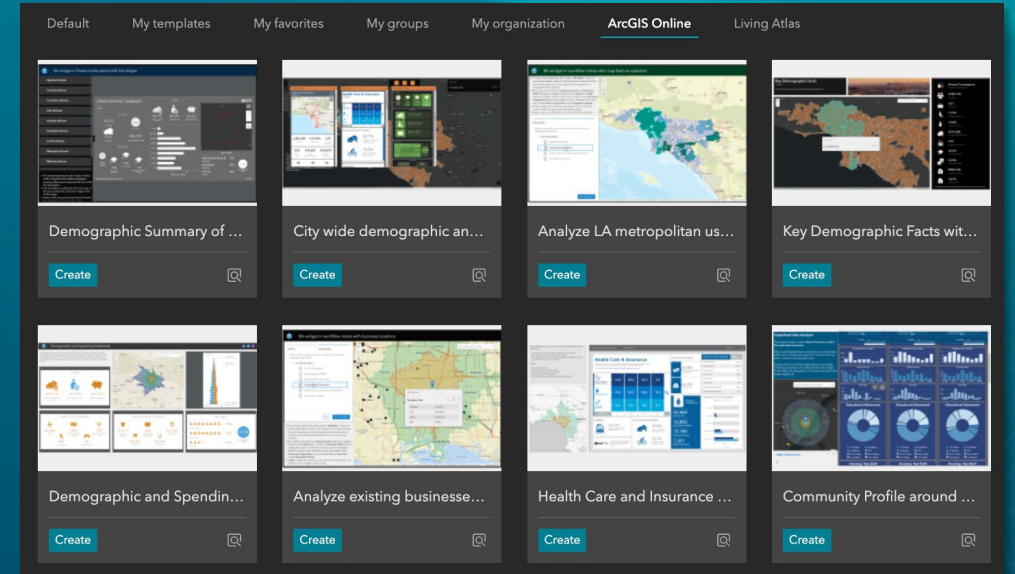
Default My templates My favorites My groups My organization ArcGIS Online Living Atlas

Demographic Summary of ...
Create

City wide demographic an...
Create

Analyze LA metropolitan us...
Create

Key Demographic Facts wit...
Create

Demographic and Spendin...
Create

Analyze existing businesse...
Create

Health Care and Insurance ...
Create

Community Profile around ...
Create